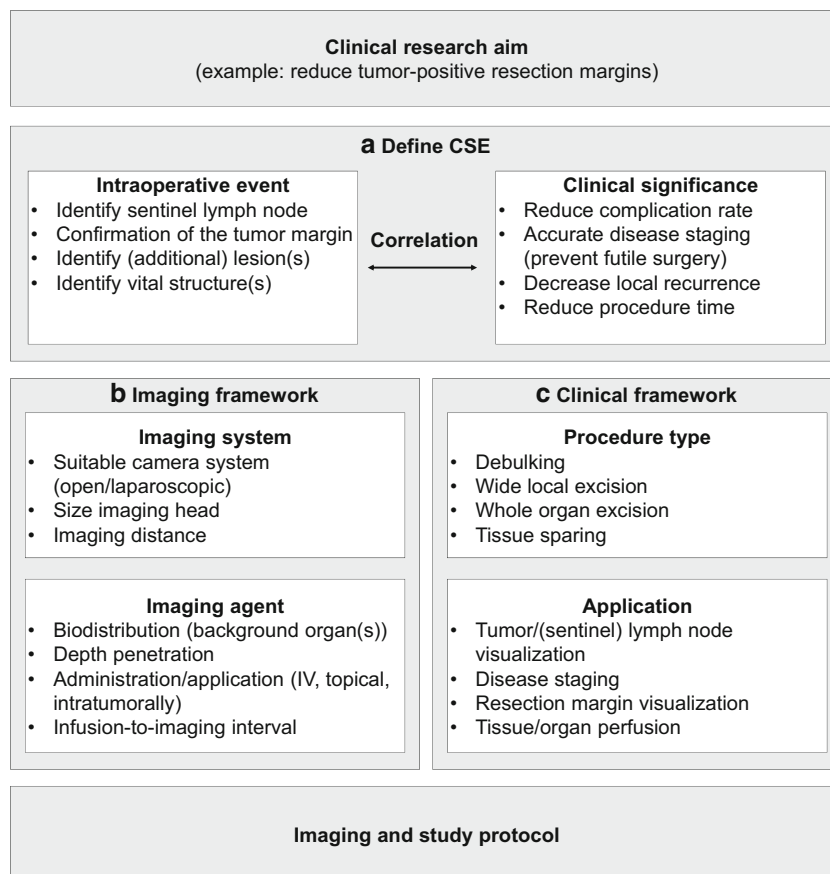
**Clinical research aim**
(example: reduce tumor-positive resection margins)

**a Define CSE**

**Intraoperative event**
- Identify sentinel lymph node
- Confirmation of the tumor margin
- Identify (additional) lesion(s)
- Identify vital structure(s)

**Correlation**

**Clinical significance**
- Reduce complication rate
- Accurate disease staging (prevent futile surgery)
- Decrease local recurrence
- Reduce procedure time

**b Imaging framework**

**Imaging system**
- Suitable camera system (open/laparoscopic)
- Size imaging head
- Imaging distance

**Imaging agent**
- Biodistribution (background organ(s))
- Depth penetration
- Administration/application (IV, topical, intratumorally)
- Infusion-to-imaging interval

**c Clinical framework**

**Procedure type**
- Debulking
- Wide local excision
- Whole organ excision
- Tissue sparing

**Application**
- Tumor/(sentinel) lymph node visualization
- Disease staging
- Resection margin visualization
- Tissue/organ perfusion

**Imaging and study protocol**